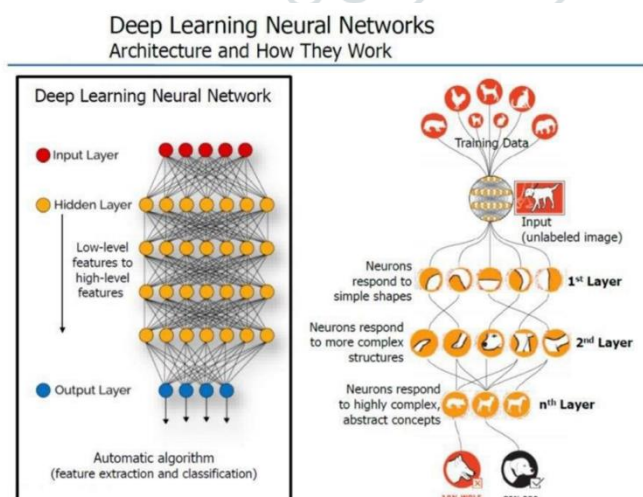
Deep Learning Neural Networks
Architecture and How They Work

Deep Learning Neural Network

Input Layer

Hidden Layer

Low-level features to high-level features

Output Layer

Automatic algorithm
(feature extraction and classification)

Training Data

Input
(unlabeled image)

Neurons respond to simple shapes

1$^{st}$ Layer

Neurons respond to more complex structures

2$^{nd}$ Layer

Neurons respond to highly complex, abstract concepts

n$^{th}$ Layer

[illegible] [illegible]